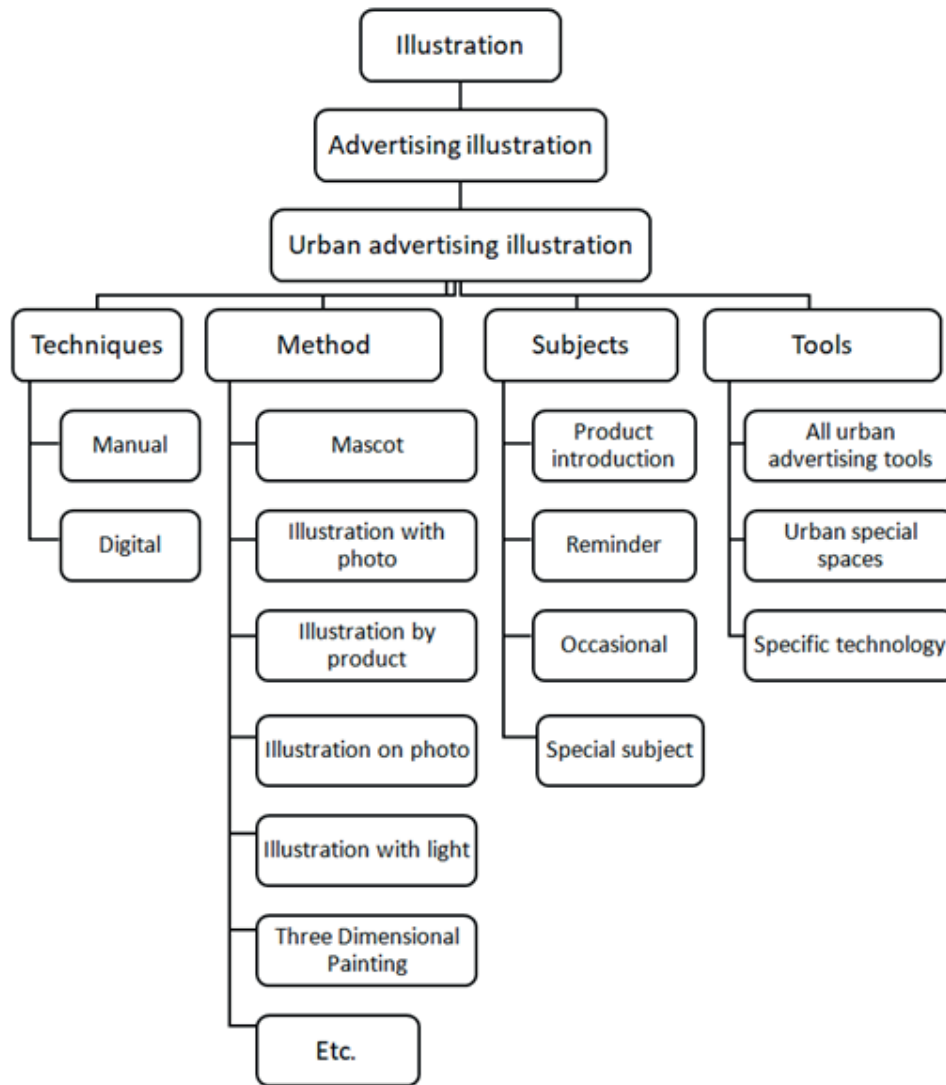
Illustration

Advertising illustration

Urban advertising illustration

Techniques

Manual

Digital

Method

Mascot

Illustration with photo

Illustration by product

Illustration on photo

Illustration with light

Three Dimensional Painting

Etc.

Subjects

Product introduction

Reminder

Occasional

Special subject

Tools

All urban advertising tools

Urban special spaces

Specific technology